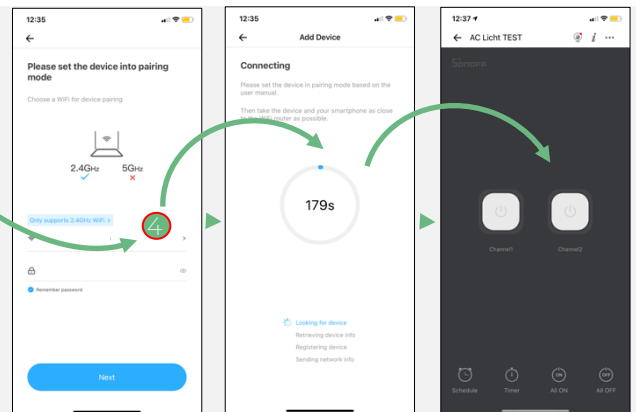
12:35

Please set the device into pairing mode

Choose a WiFi for device pairing

2.4GHz ✓

5GHz ✕

Only supports 2.4GHz WiFi >

4

Remember password

Next

12:35

Add Device

Connecting

Please set the device in pairing mode based on the user manual.

Then take the device and your smartphone as close to the WiFi router as possible.

179s

Looking for device

Retrieving device info

Registering device

Sending network info

12:37

AC Licht TEST

Sonoff

Channel1

Channel2

Schedule

Timer

ON
All ON

OFF
All OFF